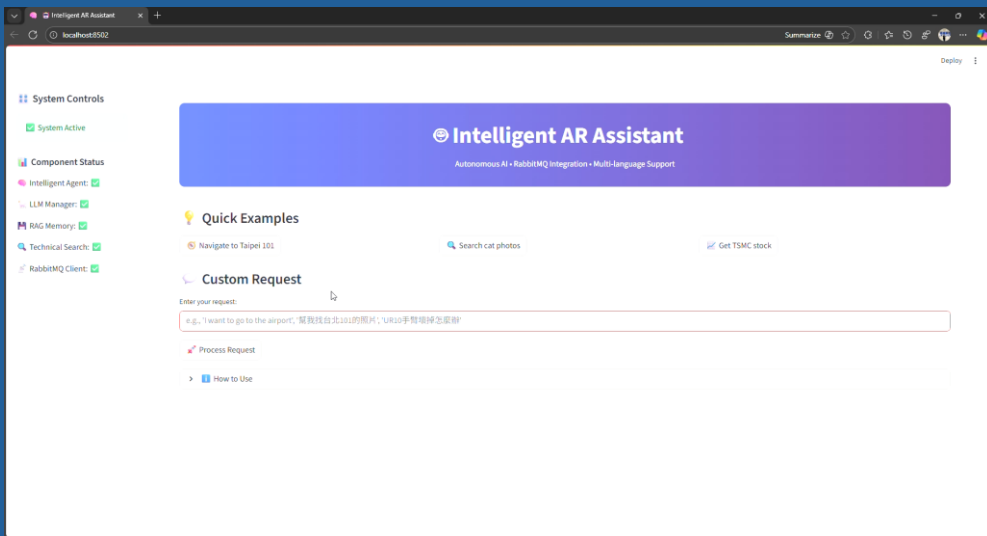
Intelligent AR Assistant

localhost:8502

Summarize

Deploy

System Controls

System Active

Component Status

Intelligent Agent: ✅

LLM Manager: ✅

RAG Memory: ✅

Technical Search: ✅

RabbitMQ Client: ✅

Intelligent AR Assistant

Autonomous AI • RabbitMQ Integration • Multi-language Support

Quick Examples

Navigate to Taipei 101

Search cat photos

Get TSMC stock

Custom Request

Enter your request:

e.g., 'I want to go to the airport', '幫我找台北101的照片', 'UR10手臂壞掉怎麼辦'

Process Request

How to Use